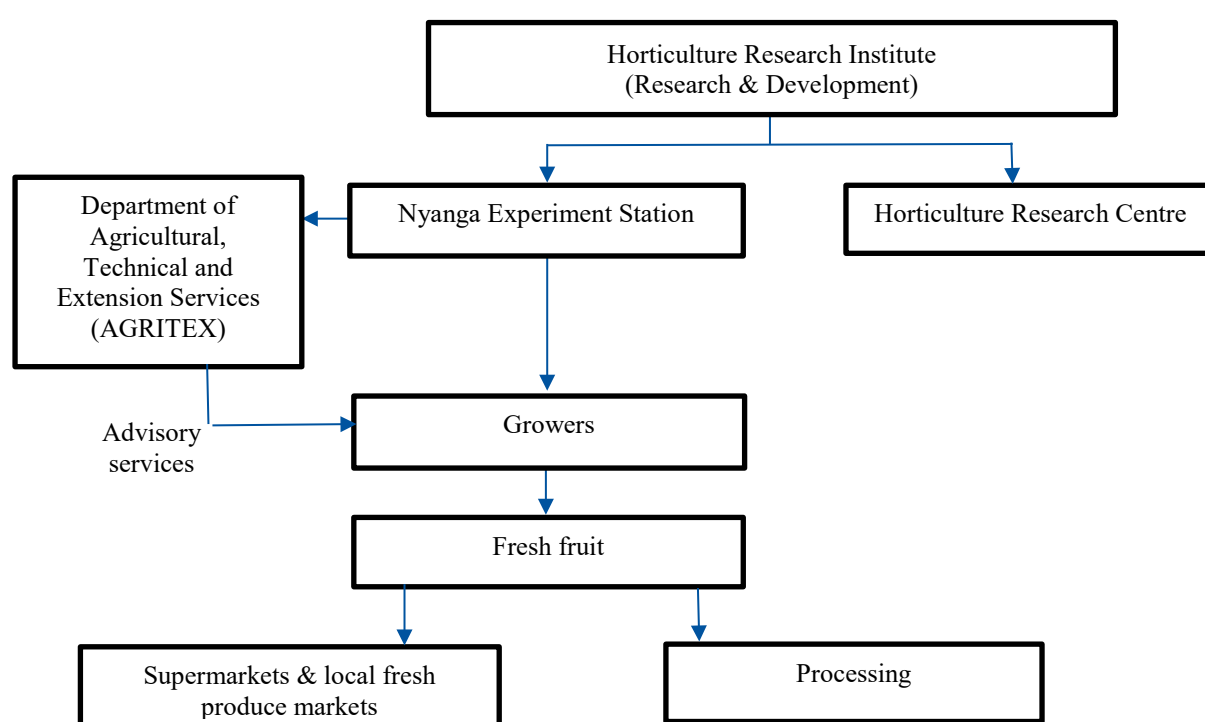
Horticulture Research Institute
(Research & Development)

Department of Agricultural, Technical and Extension Services (AGRITEX)

Nyanga Experiment Station

Horticulture Research Centre

Advisory services

Growers

Fresh fruit

Supermarkets & local fresh produce markets

Processing